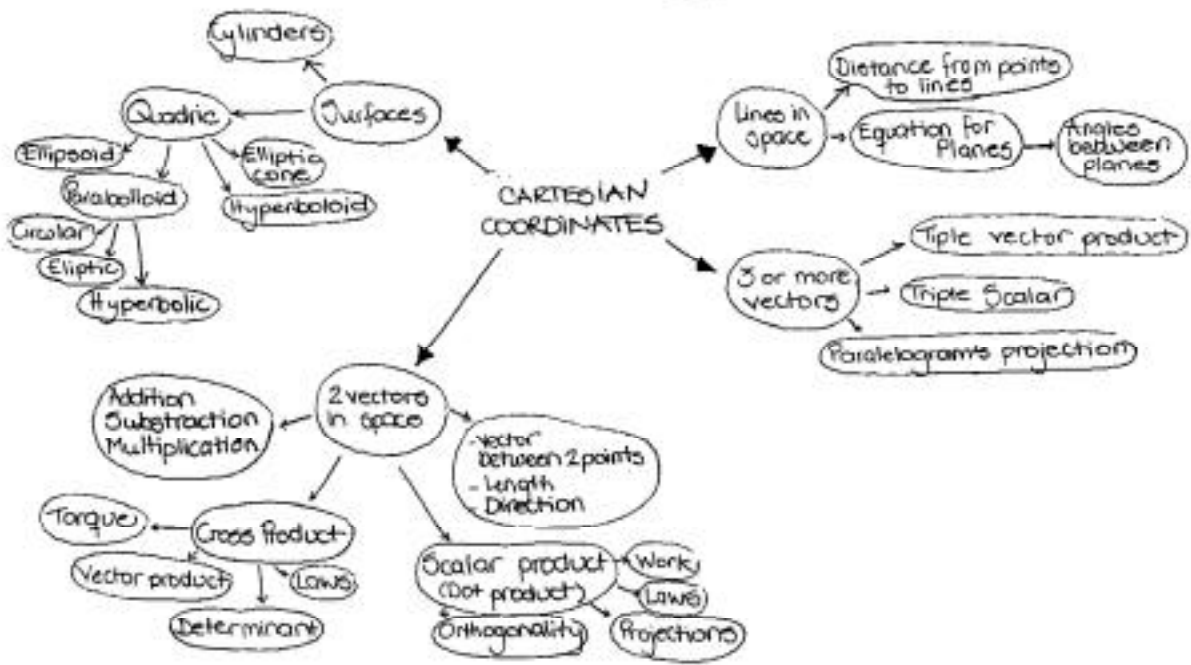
CARTESIAN COORDINATES

Surfaces

Cylinders

Quadric

Ellipsoid

Elliptic cone

Paraboloid

Hyperboloid

Circular

Eliptic

Hyperbolic

Lines in space

Distance from points to lines

Equation for Planes

Angles between planes

3 or more vectors

Tiple vector product

Triple Scalar

Paralelograms projection

2 vectors in space

Addition
Substraction
Multiplication

- Vector between 2 points
- Length
- Direction

Cross Product

Torque

Vector product

Laws

Determinant

Scalar product (Dot product)

Work

Laws

Orthogonality

Projections